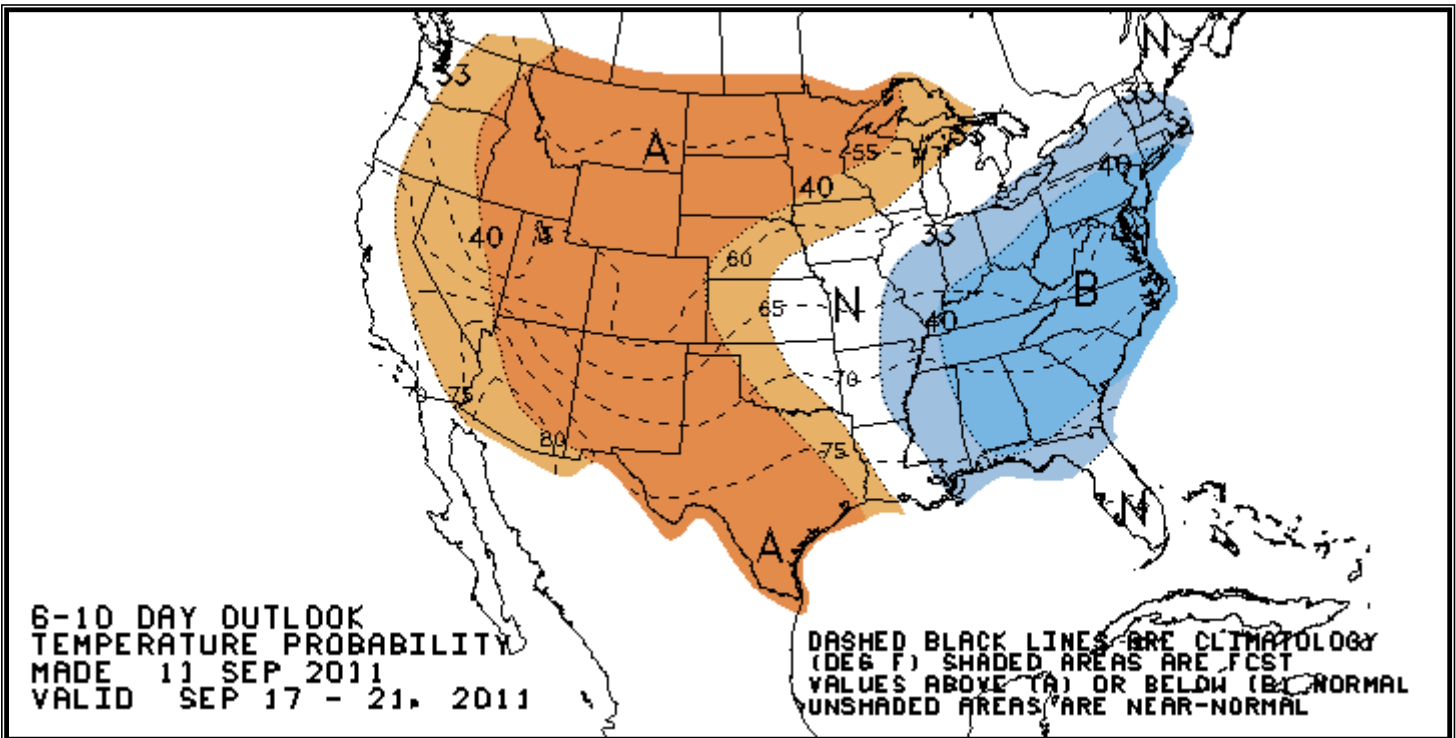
N
33
A
55
40
40
33
33
40
60
65
N
B
40
70
75
80
75
N
A

6-10 DAY OUTLOOK
TEMPERATURE PROBABILITY
MADE 11 SEP 2011
VALID SEP 17 - 21, 2011

DASHED BLACK LINES ARE CLIMATOLOGY (DEG F) SHADED AREAS ARE FCST VALUES ABOVE (A) OR BELOW (B) NORMAL UNSHADED AREAS ARE NEAR-NORMAL